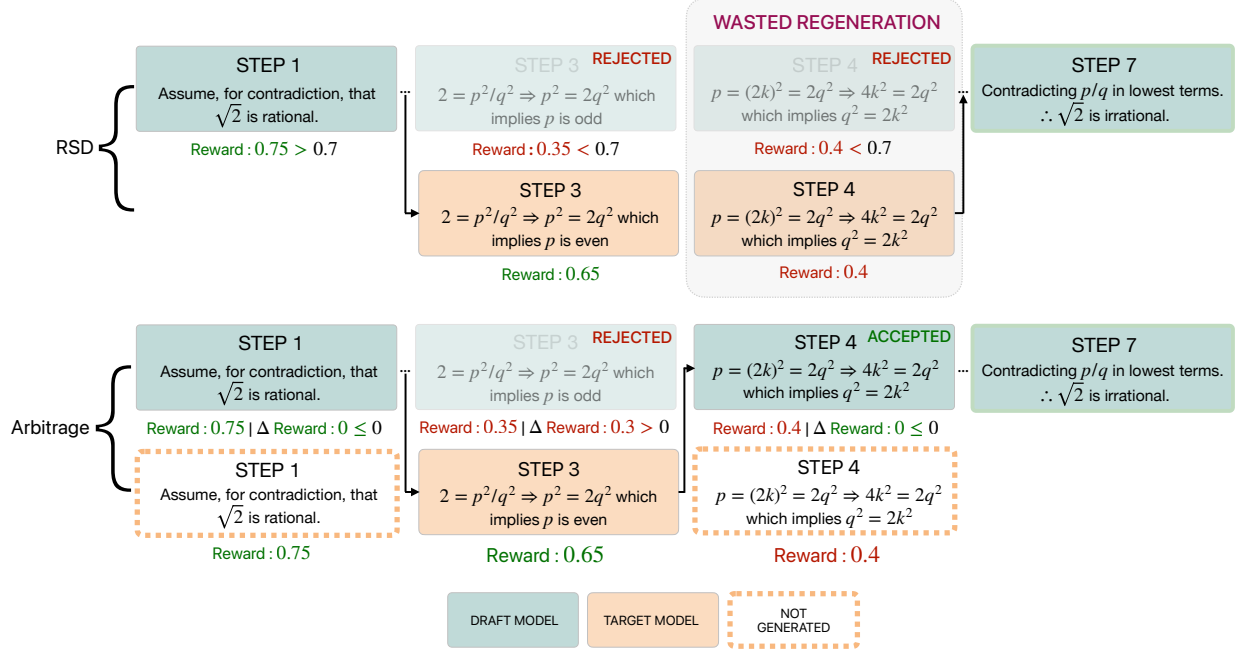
WASTED REGENERATION

RSD

STEP 1
Assume, for contradiction, that $\sqrt{2}$ is rational.
Reward : $0.75 > 0.7$

STEP 3 REJECTED
$2 = p^2/q^2 \Rightarrow p^2 = 2q^2$ which implies $p$ is odd
Reward : $0.35 < 0.7$

STEP 4 REJECTED
$p = (2k)^2 = 2q^2 \Rightarrow 4k^2 = 2q^2$ which implies $q^2 = 2k^2$
Reward : $0.4 < 0.7$

STEP 7
Contradicting $p/q$ in lowest terms. $\therefore \sqrt{2}$ is irrational.

STEP 3
$2 = p^2/q^2 \Rightarrow p^2 = 2q^2$ which implies $p$ is even
Reward : $0.65$

STEP 4
$p = (2k)^2 = 2q^2 \Rightarrow 4k^2 = 2q^2$ which implies $q^2 = 2k^2$
Reward : $0.4$

Arbitrage

STEP 1
Assume, for contradiction, that $\sqrt{2}$ is rational.
Reward : $0.75$ | Δ Reward : $0 \leq 0$

STEP 3 REJECTED
$2 = p^2/q^2 \Rightarrow p^2 = 2q^2$ which implies $p$ is odd
Reward : $0.35$ | Δ Reward : $0.3 > 0$

STEP 4 ACCEPTED
$p = (2k)^2 = 2q^2 \Rightarrow 4k^2 = 2q^2$ which implies $q^2 = 2k^2$
Reward : $0.4$ | Δ Reward : $0 \leq 0$

STEP 7
Contradicting $p/q$ in lowest terms. $\therefore \sqrt{2}$ is irrational.

STEP 1
Assume, for contradiction, that $\sqrt{2}$ is rational.
Reward : $0.75$

STEP 3
$2 = p^2/q^2 \Rightarrow p^2 = 2q^2$ which implies $p$ is even
Reward : $0.65$

STEP 4
$p = (2k)^2 = 2q^2 \Rightarrow 4k^2 = 2q^2$ which implies $q^2 = 2k^2$
Reward : $0.4$

DRAFT MODEL
TARGET MODEL
NOT GENERATED